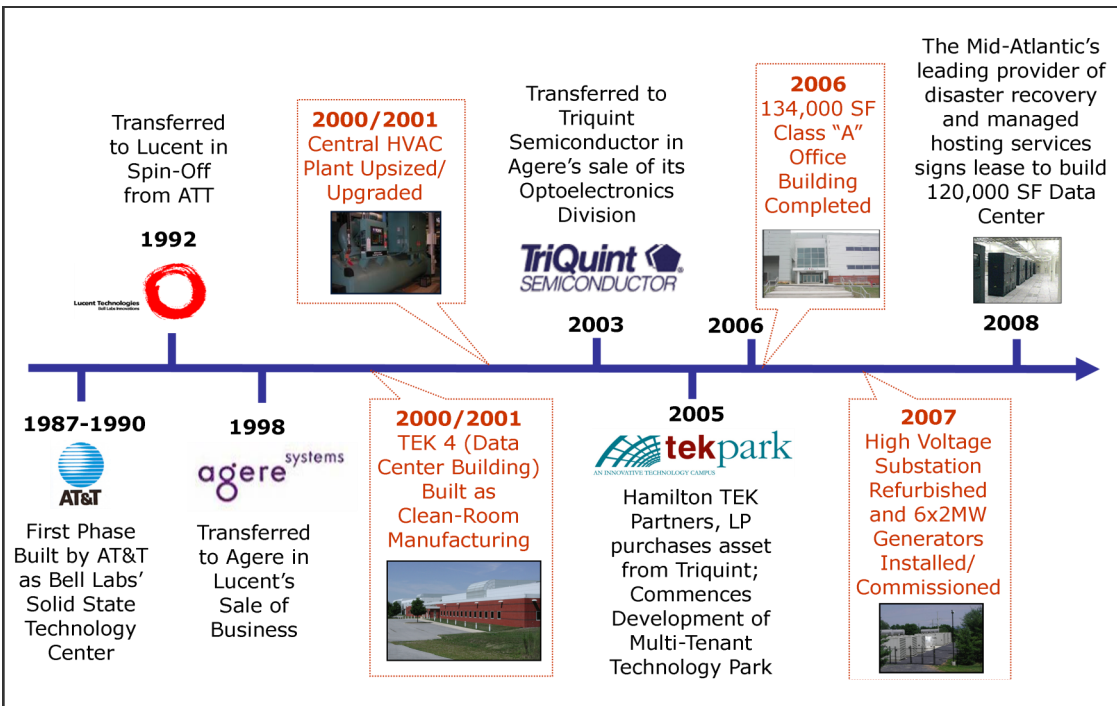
Transferred to Lucent in Spin-Off from ATT

1992

Lucent Technologies
Bell Labs Innovations

2000/2001
Central HVAC Plant Upsized/ Upgraded

Transferred to Triquint Semiconductor in Agere's sale of its Optoelectronics Division

TriQuint SEMICONDUCTOR

2003

2006
134,000 SF Class "A" Office Building Completed

2006

The Mid-Atlantic's leading provider of disaster recovery and managed hosting services signs lease to build 120,000 SF Data Center

2008

1987-1990

AT&T

First Phase Built by AT&T as Bell Labs' Solid State Technology Center

1998

agere systems

Transferred to Agere in Lucent's Sale of Business

2000/2001
TEK 4 (Data Center Building) Built as Clean-Room Manufacturing

2005

tekpark
AN INNOVATIVE TECHNOLOGY CAMPUS

Hamilton TEK Partners, LP purchases asset from Triquint; Commences Development of Multi-Tenant Technology Park

2007
High Voltage Substation Refurbished and 6x2MW Generators Installed/ Commissioned